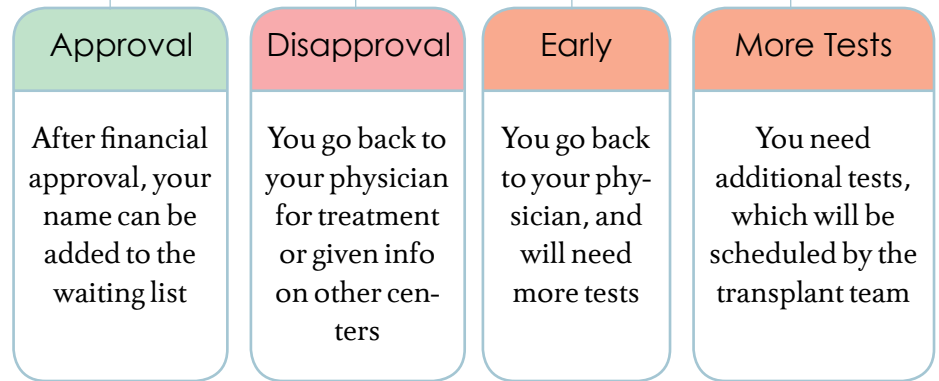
Approval

After financial approval, your name can be added to the waiting list

Disapproval

You go back to your physician for treatment or given info on other centers

Early

You go back to your physician, and will need more tests

More Tests

You need additional tests, which will be scheduled by the transplant team